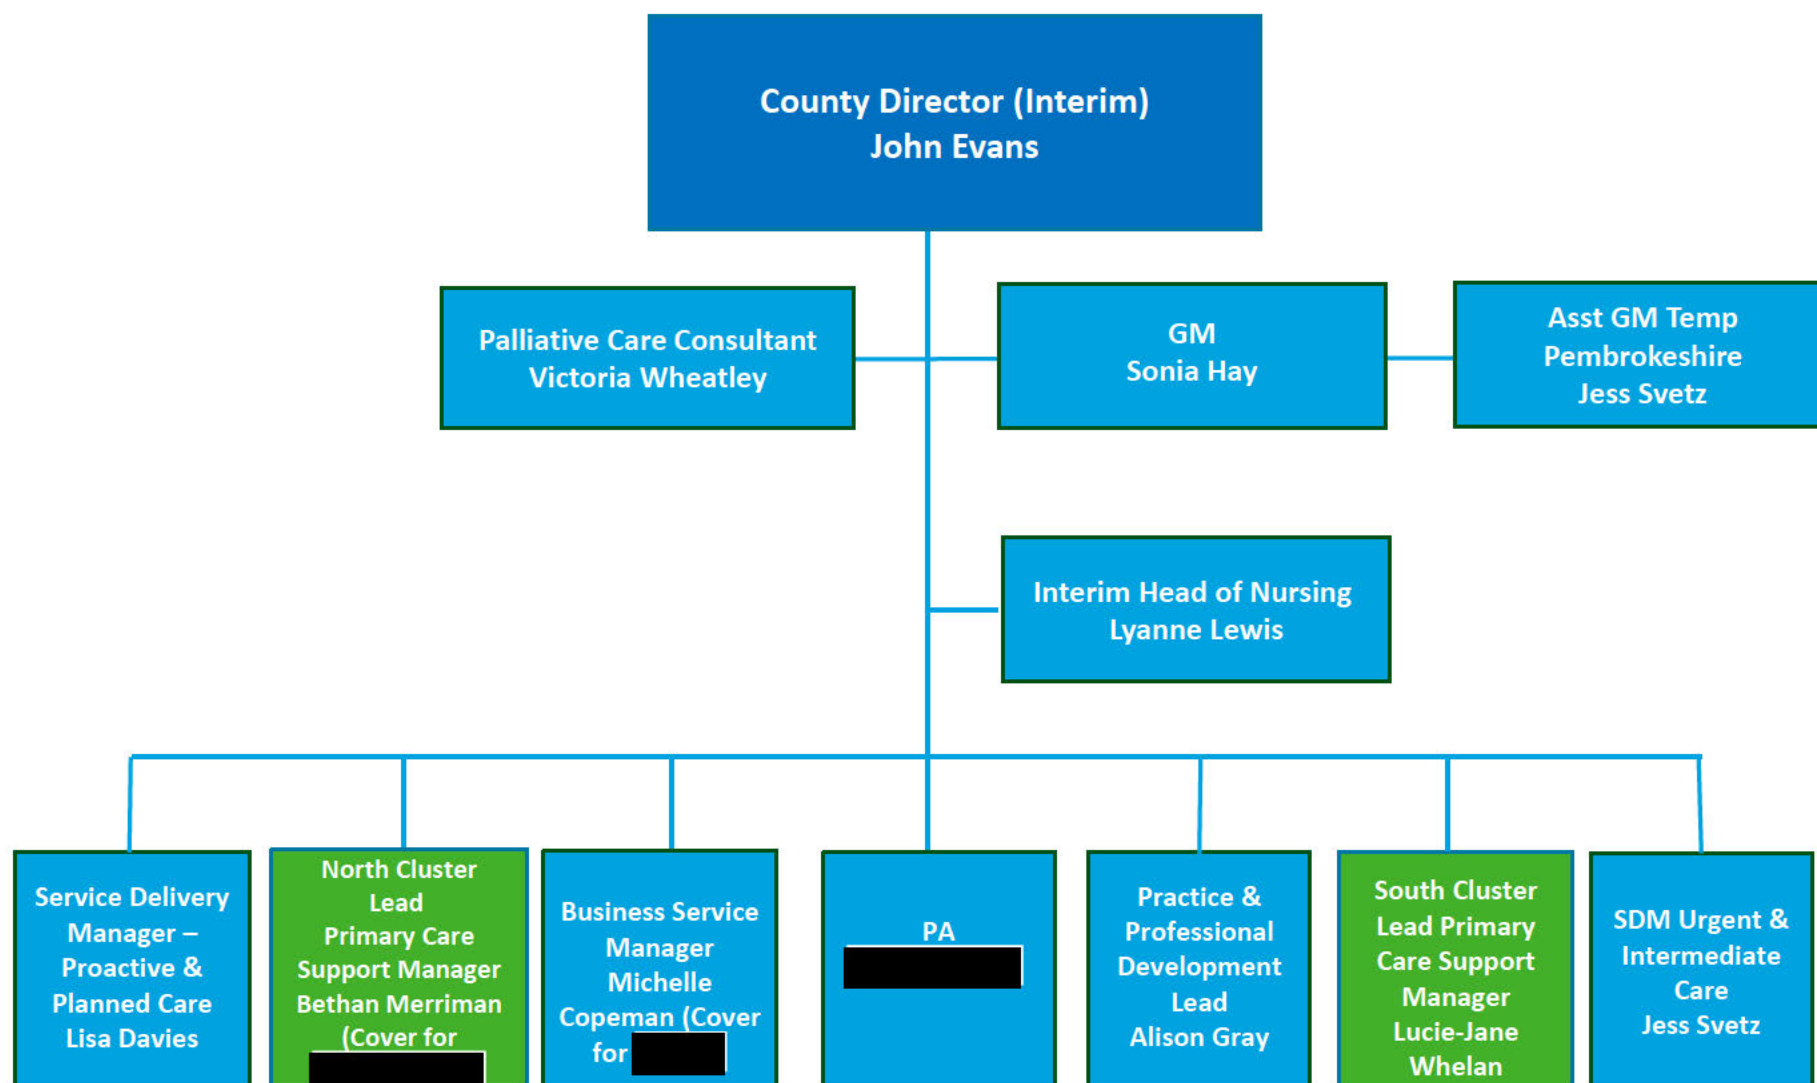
County Director (Interim)
John Evans

Palliative Care Consultant
Victoria Wheatley

GM
Sonia Hay

Asst GM Temp
Pembrokeshire
Jess Svetz

Interim Head of Nursing
Lyanne Lewis

Service Delivery Manager – Proactive & Planned Care
Lisa Davies

North Cluster Lead
Primary Care Support Manager
Bethan Merriman
(Cover for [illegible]

Business Service Manager
Michelle Copeman (Cover for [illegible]

PA
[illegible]

Practice & Professional Development Lead
Alison Gray

South Cluster Lead Primary Care Support Manager
Lucie-Jane Whelan

SDM Urgent & Intermediate Care
Jess Svetz